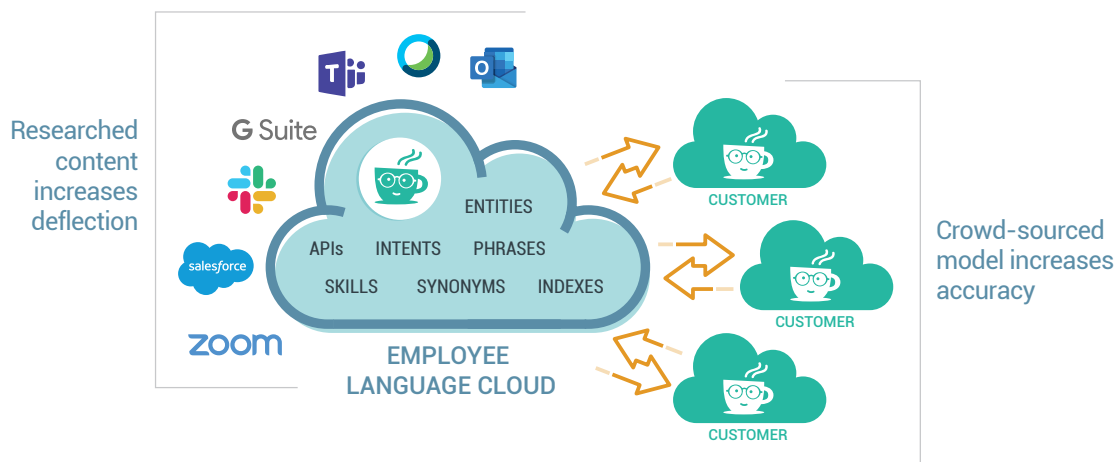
Researched content increases deflection

O

G Suite

salesforce

zoom

ENTITIES

APIs INTENTS PHRASES

SKILLS SYNONYMS INDEXES

EMPLOYEE LANGUAGE CLOUD

CUSTOMER

CUSTOMER

CUSTOMER

Crowd-sourced model increases accuracy